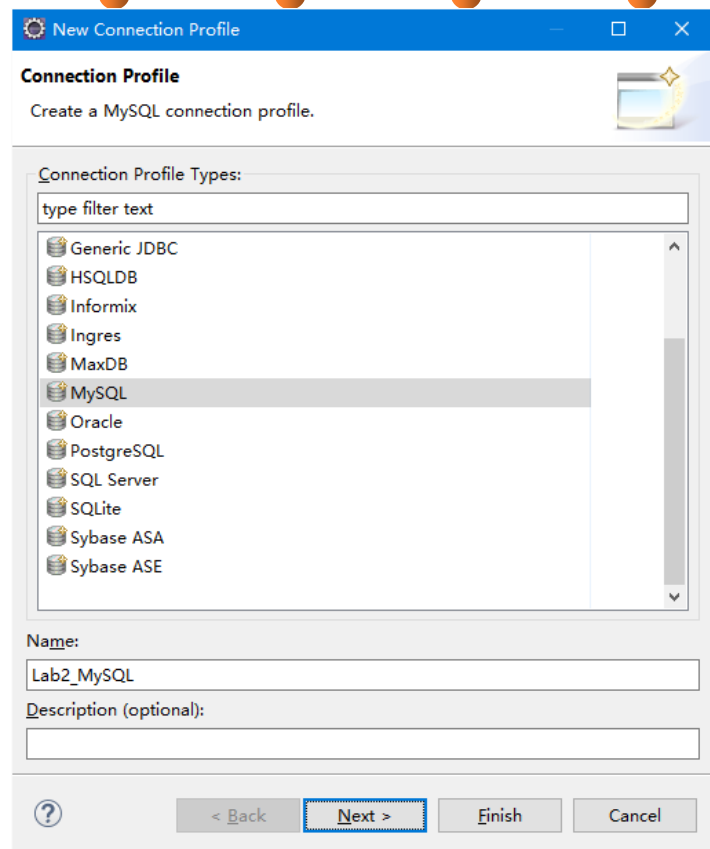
New Connection Profile

Connection Profile

Create a MySQL connection profile.

Connection Profile Types:

type filter text

Generic JDBC
HSQLDB
Informix
Ingres
MaxDB
MySQL
Oracle
PostgreSQL
SQL Server
SQLite
Sybase ASA
Sybase ASE

Name:

Lab2_MySQL

Description (optional):

?

< Back

Next >

Finish

Cancel